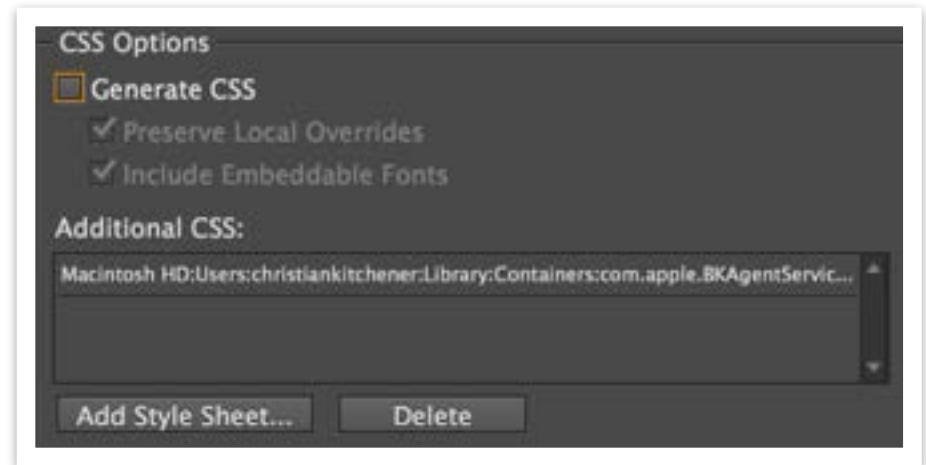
CSS Options

Generate CSS

Preserve Local Overrides

Include Embeddable Fonts

Additional CSS:

Macintosh HD:Users:christiankitchener:Library:Containers:com.apple.BKAgentServic...

Add Style Sheet...

Delete